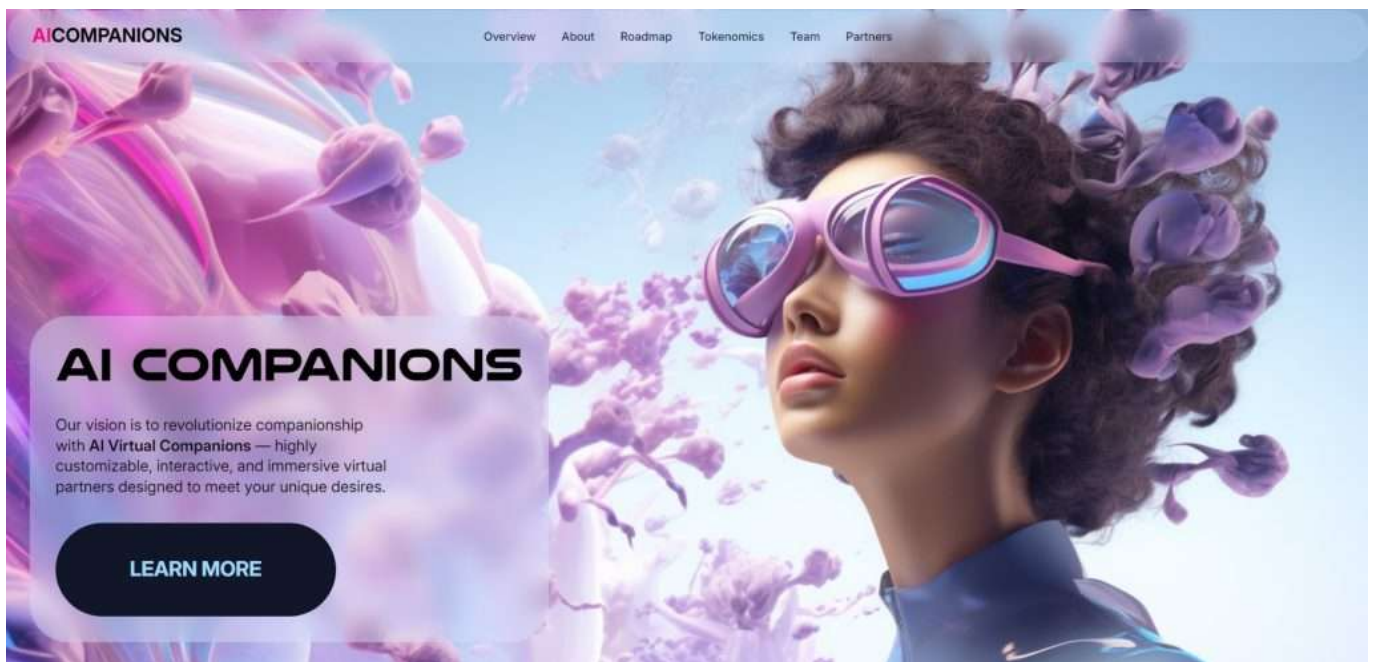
AICOMPANIONS

Overview About Roadmap Tokenomics Team Partners

AI COMPANIONS

Our vision is to revolutionize companionship with **AI Virtual Companions** — highly customizable, interactive, and immersive virtual partners designed to meet your unique desires.

LEARN MORE